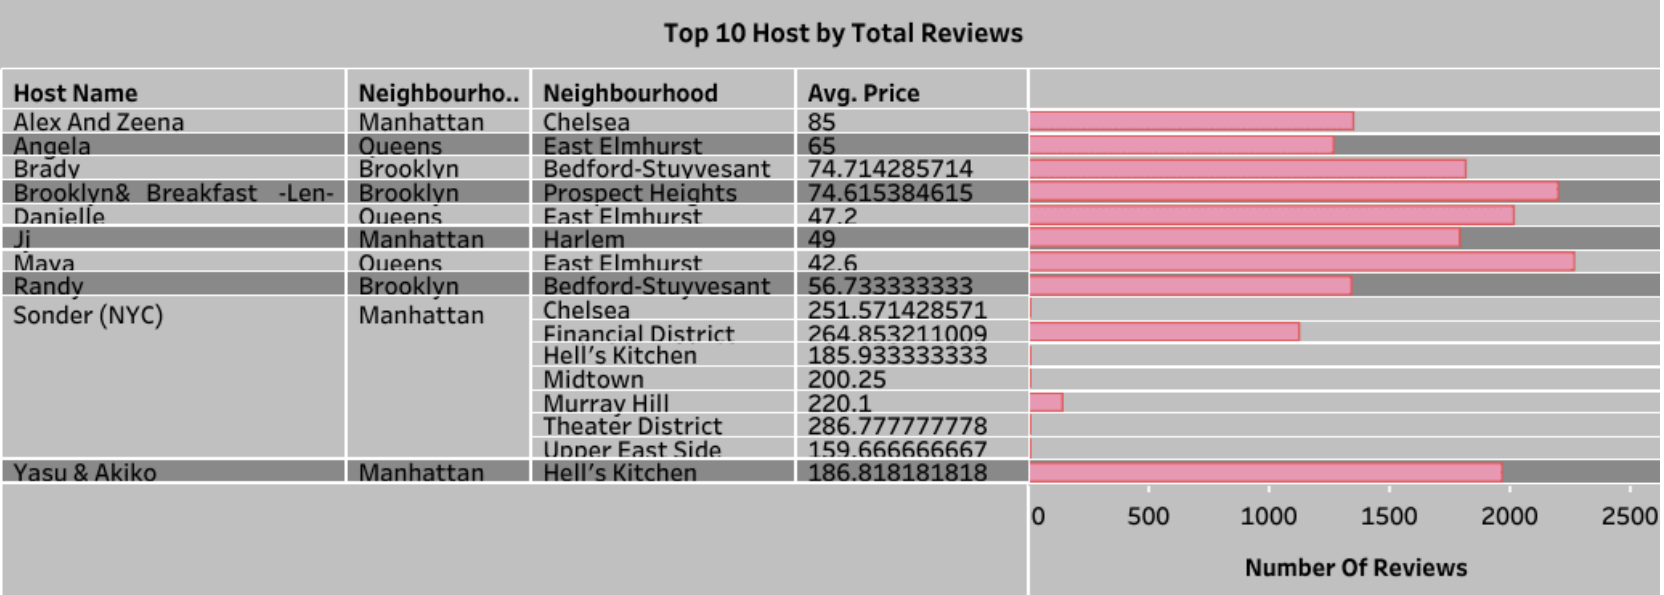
Top 10 Host by Total Reviews

| Host Name | Neighbourho.. | Neighbourhood | Avg. Price |
|---|---|---|---|
| Alex And Zeena | Manhattan | Chelsea | 85 |
| Angela | Queens | East Elmhurst | 65 |
| Brady | Brooklyn | Bedford-Stuyvesant | 74.714285714 |
| Brooklyn& Breakfast -Len- | Brooklyn | Prospect Heights | 74.615384615 |
| Danielle | Queens | East Elmhurst | 47.2 |
| Ji | Manhattan | Harlem | 49 |
| Maya | Queens | East Elmhurst | 42.6 |
| Randy | Brooklyn | Bedford-Stuyvesant | 56.733333333 |
| Sonder (NYC) | Manhattan | Chelsea | 251.571428571 |
| | | Financial District | 264.853211009 |
| | | Hell's Kitchen | 185.933333333 |
| | | Midtown | 200.25 |
| | | Murray Hill | 220.1 |
| | | Theater District | 286.777777778 |
| | | Upper East Side | 159.666666667 |
| Yasu & Akiko | Manhattan | Hell's Kitchen | 186.818181818 |

0 500 1000 1500 2000 2500

Number Of Reviews